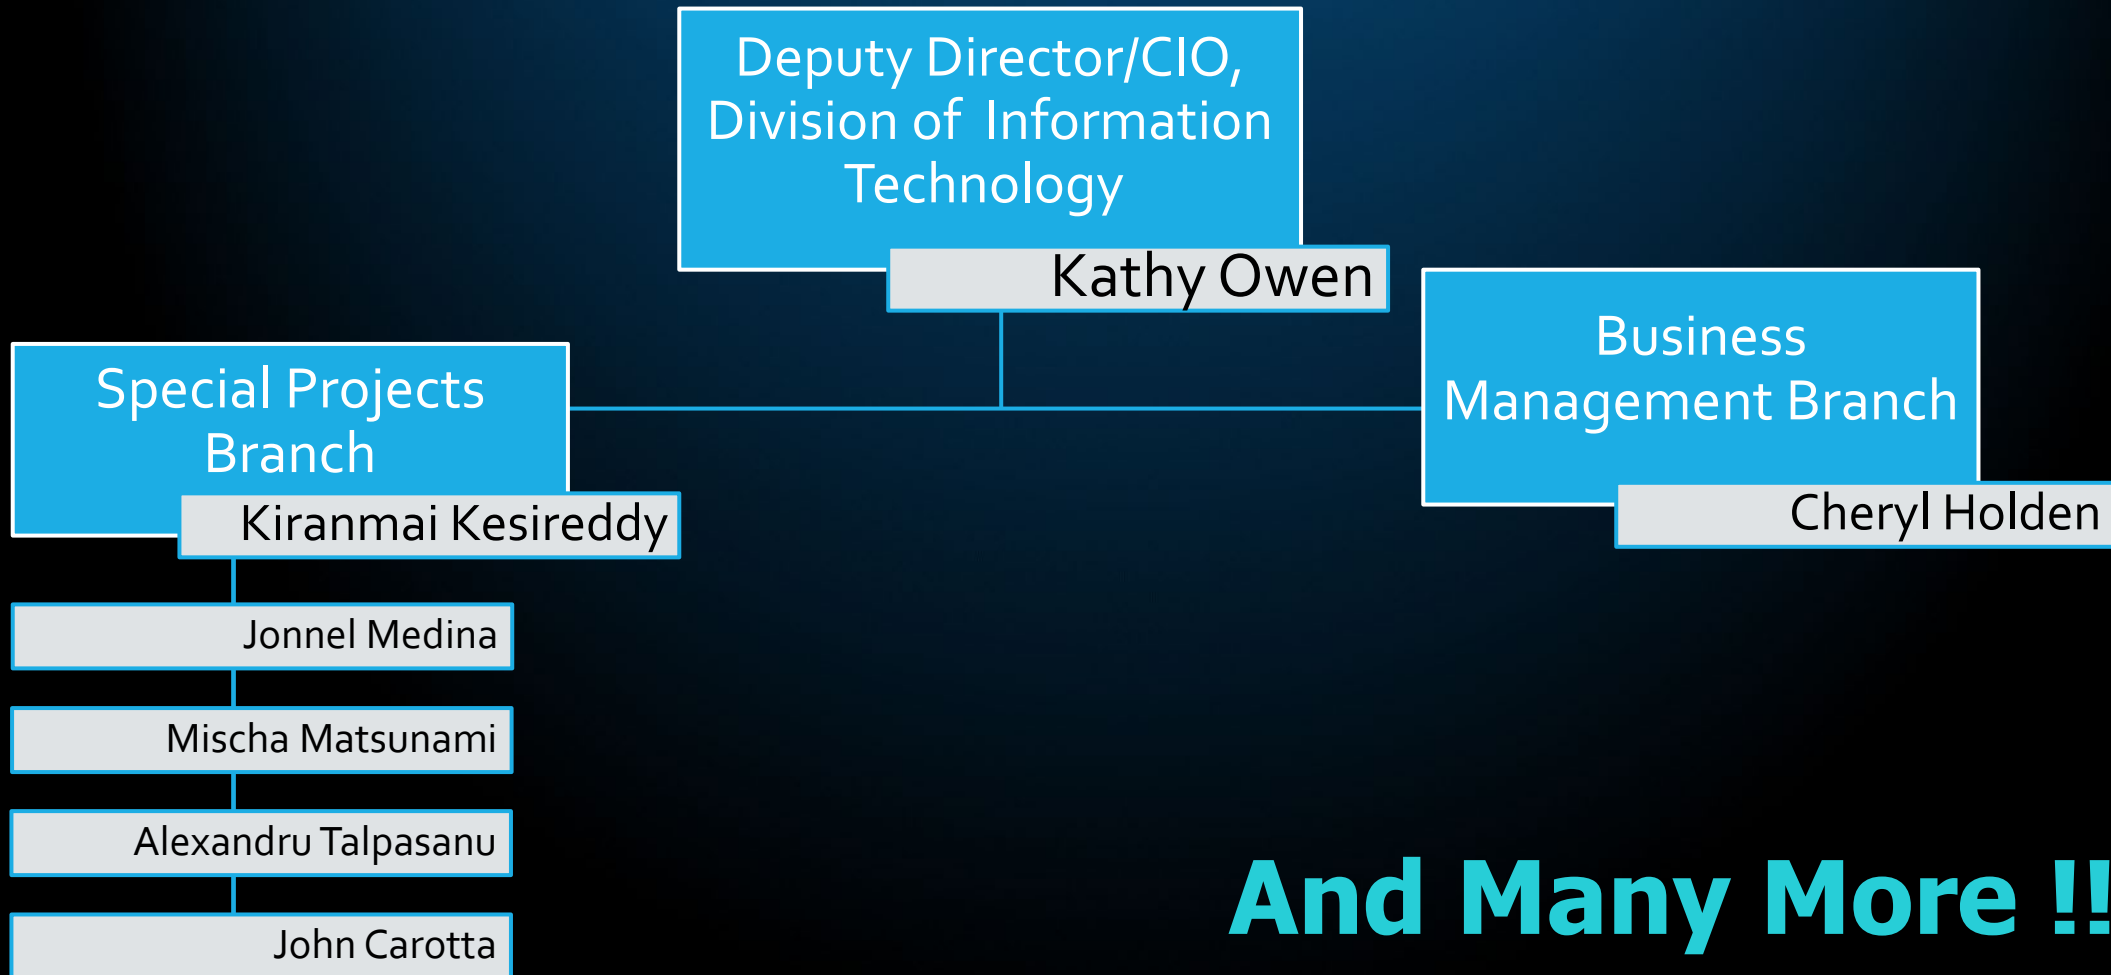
Deputy Director/CIO, Division of Information Technology

Kathy Owen

Special Projects Branch

Kiranmai Kesireddy

Business Management Branch

Cheryl Holden

Jonnel Medina

Mischa Matsunami

Alexandru Talpasanu

John Carotta

And Many More !!